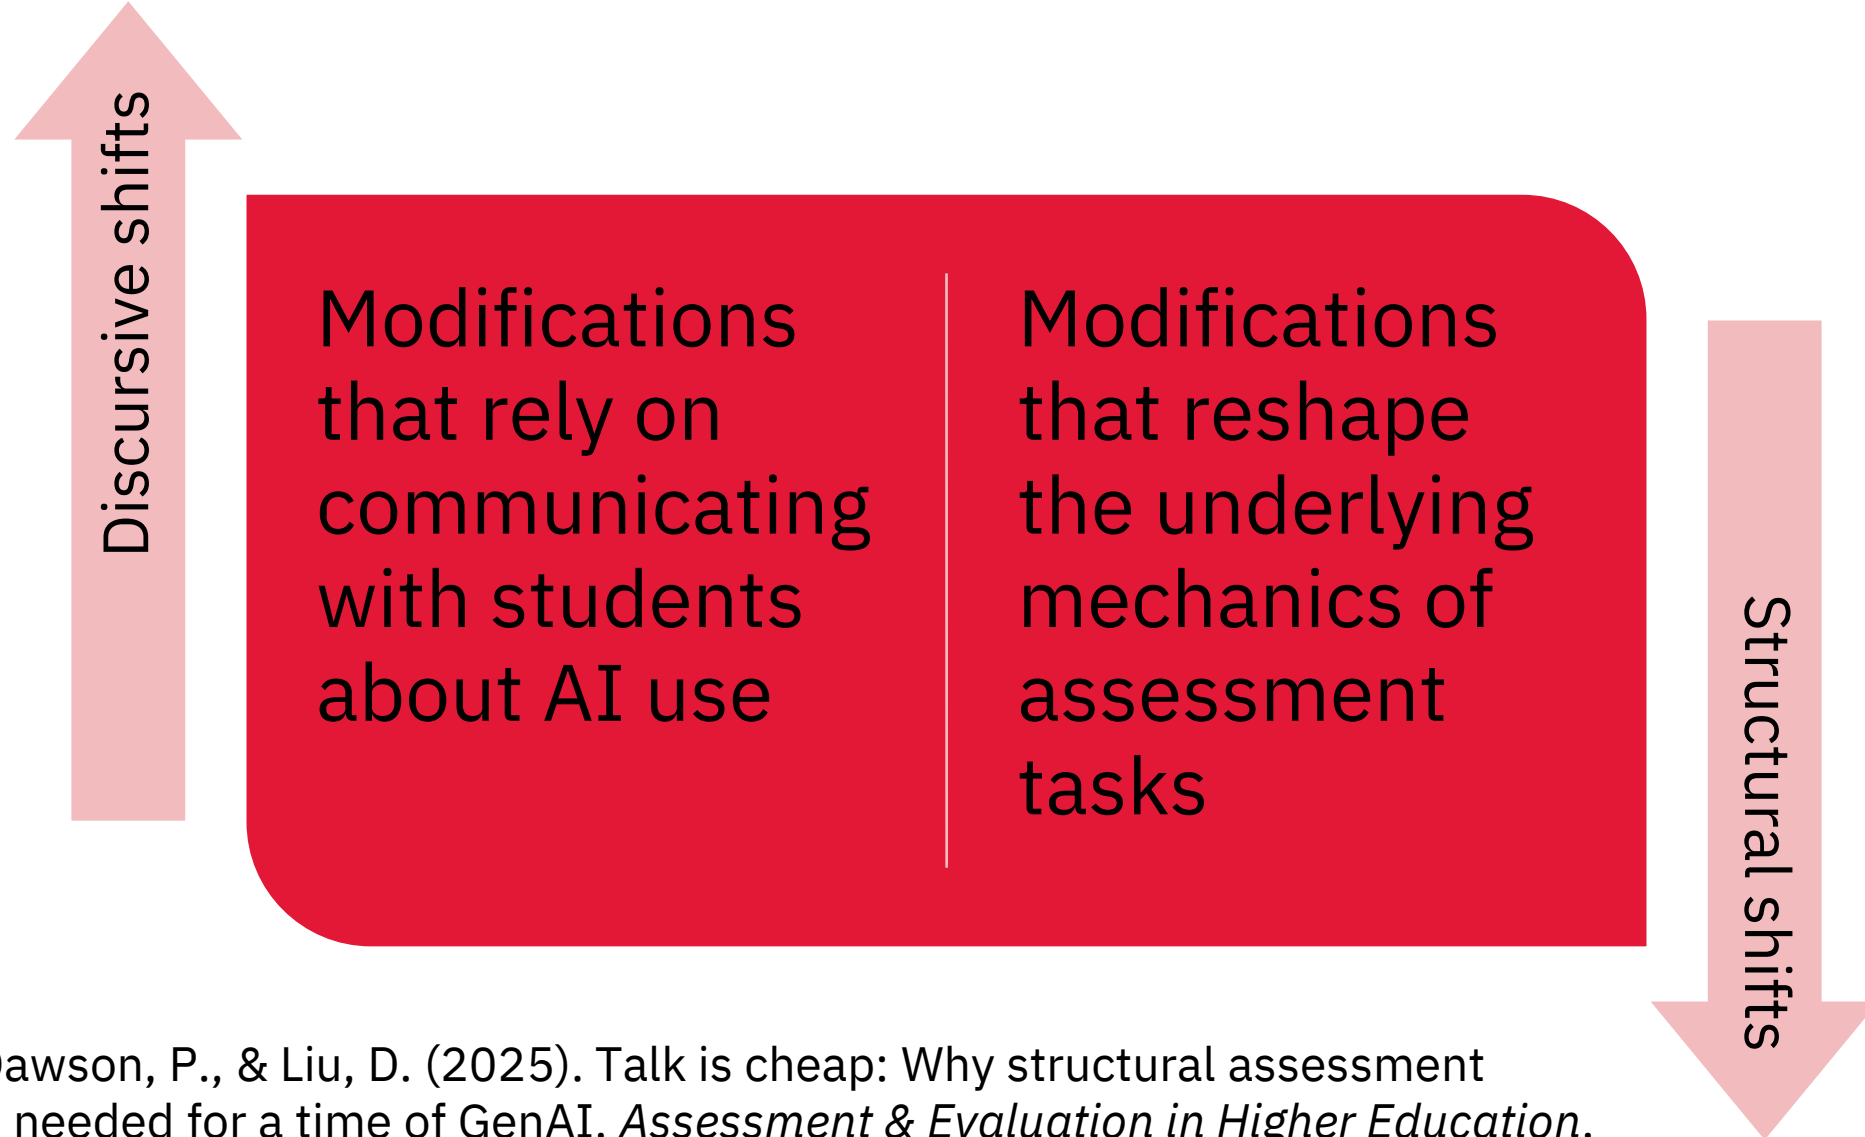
Discursive shifts

Modifications that rely on communicating with students about AI use

Modifications that reshape the underlying mechanics of assessment tasks

Structural shifts

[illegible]awson, P., & Liu, D. (2025). Talk is cheap: Why structural assessment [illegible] needed for a time of GenAI. *Assessment & Evaluation in Higher Education*.